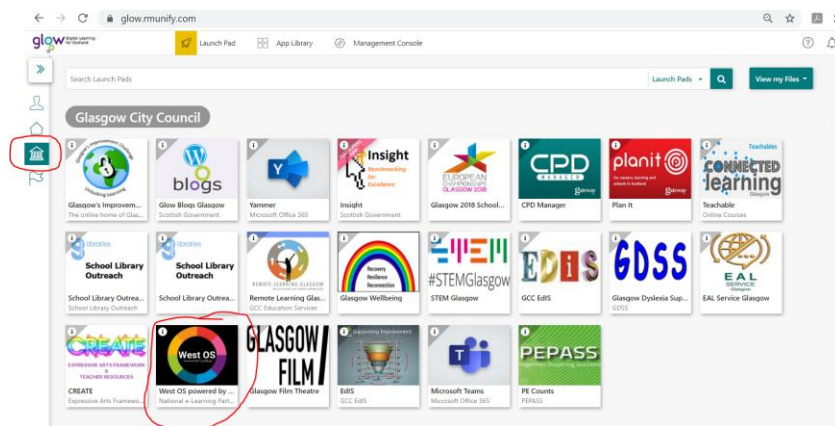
glow.rmunify.com

glow Better Learning for Scotland

Launch Pad

App Library

Management Console

Search Launch Pads

Launch Pads

View my Files

Glasgow City Council

Glasgow's Improvem...
The online home of Glas...

blogs
Glow Blogs Glasgow
Scottish Government

Yammer
Microsoft Office 365

Insight
Benchmarking for Excellence
Insight
Scottish Government

EUROPEAN CHAMPIONSHIPS GLASGOW 2018
Glasgow 2018 School...

CPD
CPD Manager

planit
For careers, learning and schools in Scotland
Plan It

Teachables
CONNECTED learning
Teachable
Online Courses

libraries
School Library Outreach
School Library Outrea...
School Library Outreach

libraries
School Library Outreach
School Library Outrea...

REMOTE LEARNING GLASGOW
Remote Learning Glas...
GCC Education Services

Recovery Resilience Reconnection
Glasgow Wellbeing

STEM
#STEMGlasgow
STEM Glasgow

EDIS
GCC EdIS

GDSS
Glasgow Dyslexia Sup...
GDSS

EAL SERVICE Glasgow
EAL Service Glasgow

CREATE
EXPRESSIVE ARTS FRAMEWORK & TEACHER RESOURCES
CREATE
Expressive Arts Framewo...

West OS
West OS powered by ...
National e-Learning Part...

GLASGOW FILM
Glasgow Film Theatre

Supporting Improvement
EdIS
GCC EdIS

Microsoft Teams
Microsoft Office 365

PEPASS
PE Counts
PEPASS